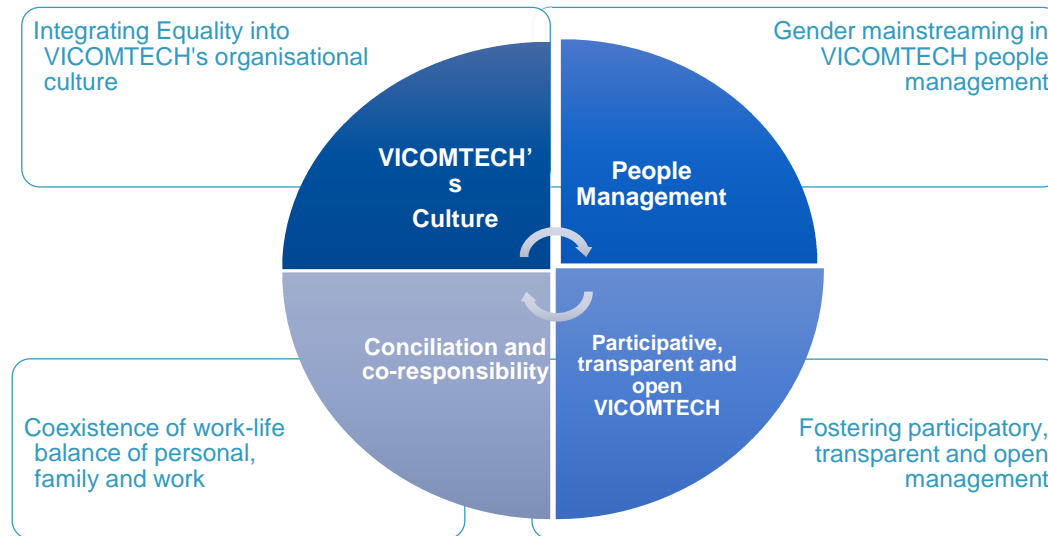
Integrating Equality into VICOMTECH's organisational culture

Gender mainstreaming in VICOMTECH people management

VICOMTECH’s Culture

People Management

Conciliation and co-responsibility

Participative, transparent and open VICOMTECH

Coexistence of work-life balance of personal, family and work

Fostering participatory, transparent and open management